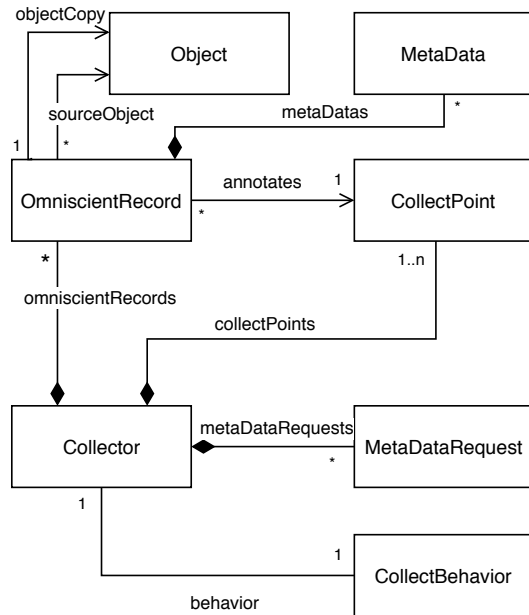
objectCopy
Object
MetaData
sourceObject
metaDatas
*
1
*
OmniscientRecord
annotates
1
CollectPoint
*
*
1..n
omniscientRecords
collectPoints
Collector
metaDataRequests
MetaDataRequest
*
1
1
CollectBehavior
behavior